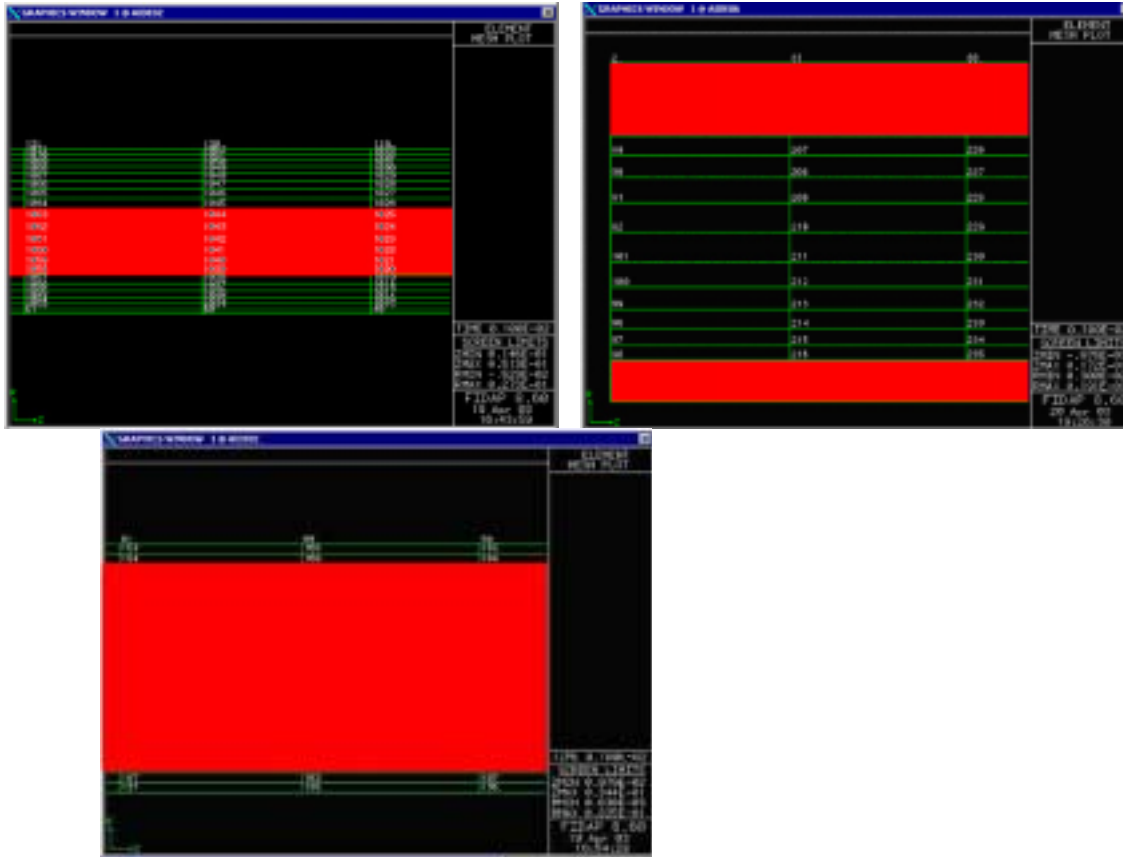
GRAPHICS WINDOW 1.0-AIDD2

ELEMENT MESH PLOT

1063 1044 1025
1052 1043 1024
1051 1042 1023
1050 1041 1022
1049 1040 1021

TIME 0.100E+02
SCREEN LIMITS
ZMIN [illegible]
ZMAX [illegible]
RMIN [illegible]
RMAX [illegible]
FIDAP 8.60
18 Apr 03
10:43:59

GRAPHICS WINDOW 1.0-AIDD6

ELEMENT MESH PLOT

1 11 88

88 207 226
89 208 227
91 209 228
92 210 229
101 211 230
100 212 231
99 213 232
98 214 233
97 215 234
96 216 235

TIME 0.100E+0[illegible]
SCREEN LIMITS
ZMIN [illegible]
ZMAX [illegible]
RMIN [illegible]
RMAX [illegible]
FIDAP 8.6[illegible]
20 Apr 03
15:26:38

GRAPHICS WINDOW 1.0-AIDD2

ELEMENT MESH PLOT

TIME 0.100E+02
SCREEN LIMITS
ZMIN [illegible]
ZMAX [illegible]
RMIN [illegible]
RMAX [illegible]
FIDAP 8.60
19 Apr 03
15:54:22